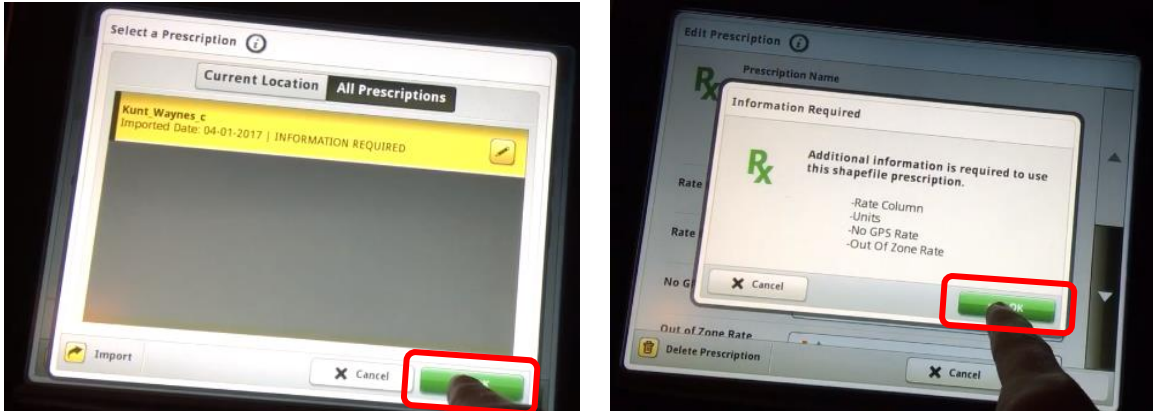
Select a Prescription

Current Location
All Prescriptions

Kunt_Waynes_c
Imported Date: 04-01-2017 | INFORMATION REQUIRED

Import

Cancel

Edit Prescription

Prescription Name

Rate
Rate
No G
Out of Zone Rate

Information Required

Additional information is required to use this shapefile prescription.

-Rate Column
-Units
-No GPS Rate
-Out Of Zone Rate

Cancel

OK

Delete Prescription

Cancel